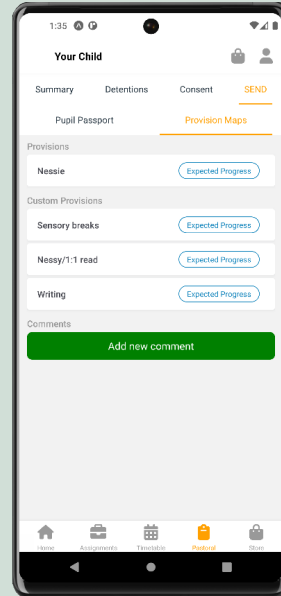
1:35

Your Child

Summary
Detentions
Consent
SEND

Pupil Passport
Provision Maps

Provisions

Nessie
Expected Progress

Custom Provisions

Sensory breaks
Expected Progress

Nessy/1:1 read
Expected Progress

Writing
Expected Progress

Comments

Add new comment

Home
Assignments
Timetable
Pastoral
Store